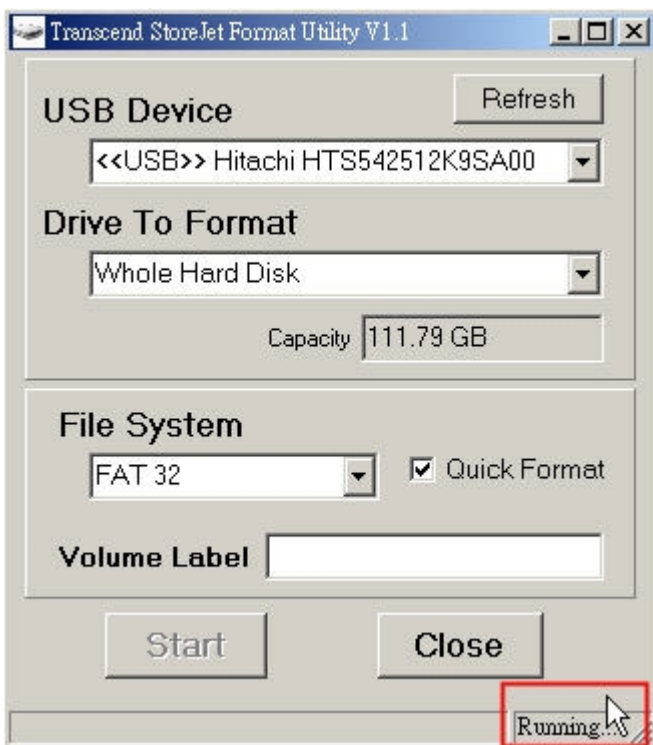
Transcend StoreJet Format Utility V1.1

USB Device

Refresh

<<USB>> Hitachi HTS542512K9SA00

Drive To Format

Whole Hard Disk

Capacity 111.79 GB

File System

FAT 32

Quick Format

Volume Label

Start

Close

Running...